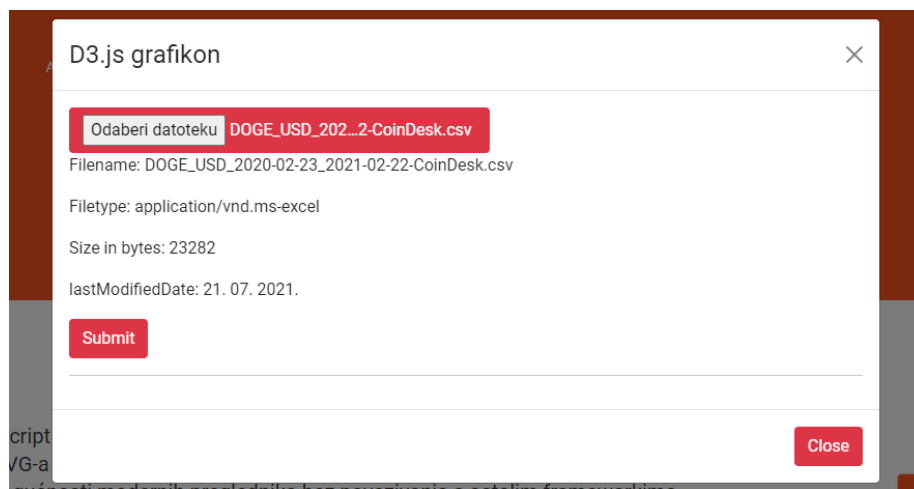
D3.js grafikon

×

Odaberi datoteku DOGE_USD_202...2-CoinDesk.csv

Filename: DOGE_USD_2020-02-23_2021-02-22-CoinDesk.csv

Filetype: application/vnd.ms-excel

Size in bytes: 23282

lastModifiedDate: 21. 07. 2021.

Submit

Close

cript
VG-a
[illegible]